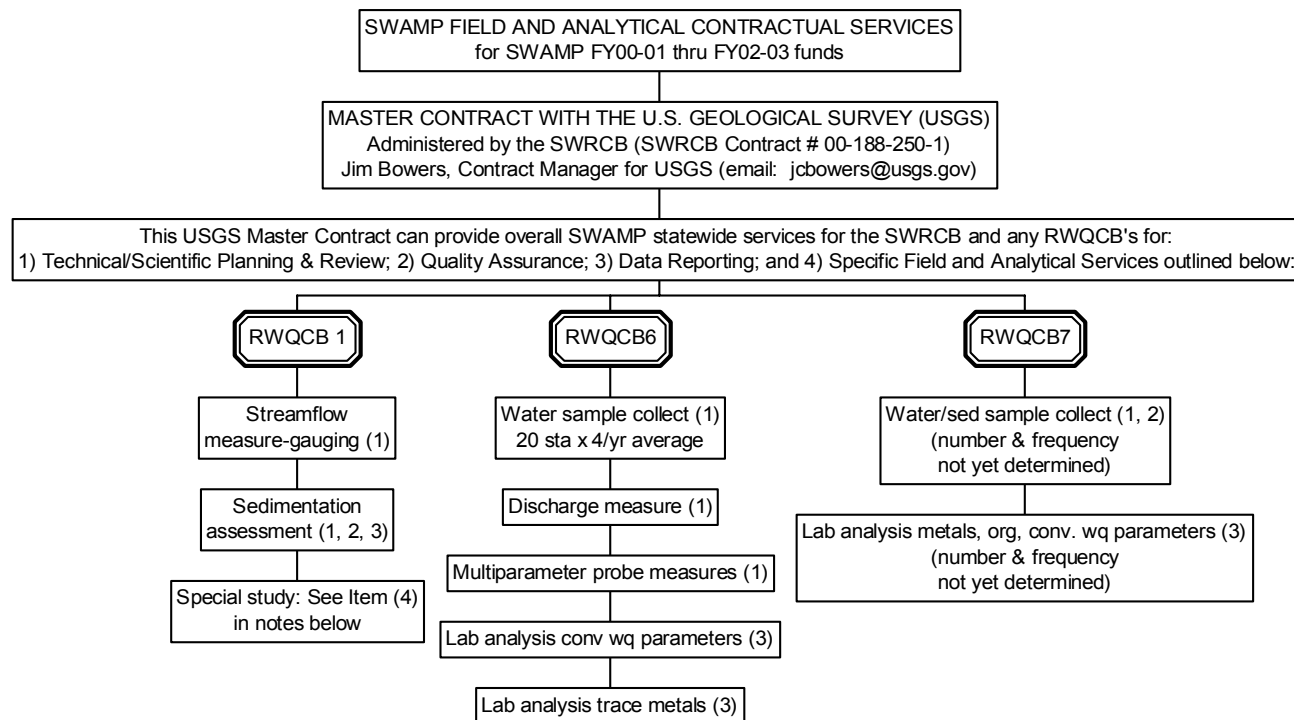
SWAMP FIELD AND ANALYTICAL CONTRACTUAL SERVICES
for SWAMP FY00-01 thru FY02-03 funds

MASTER CONTRACT WITH THE U.S. GEOLOGICAL SURVEY (USGS)
Administered by the SWRCB (SWRCB Contract # 00-188-250-1)
Jim Bowers, Contract Manager for USGS (email: jcbowers@usgs.gov)

This USGS Master Contract can provide overall SWAMP statewide services for the SWRCB and any RWQCB's for:
1) Technical/Scientific Planning & Review; 2) Quality Assurance; 3) Data Reporting; and 4) Specific Field and Analytical Services outlined below:

RWQCB 1

Streamflow measure-gauging (1)

Sedimentation assessment (1, 2, 3)

Special study: See Item (4) in notes below

RWQCB6

Water sample collect (1)
20 sta x 4/yr average

Discharge measure (1)

Multiparameter probe measures (1)

Lab analysis conv wq parameters (3)

Lab analysis trace metals (3)

RWQCB7

Water/sed sample collect (1, 2)
(number & frequency not yet determined)

Lab analysis metals, org, conv. wq parameters (3)
(number & frequency not yet determined)